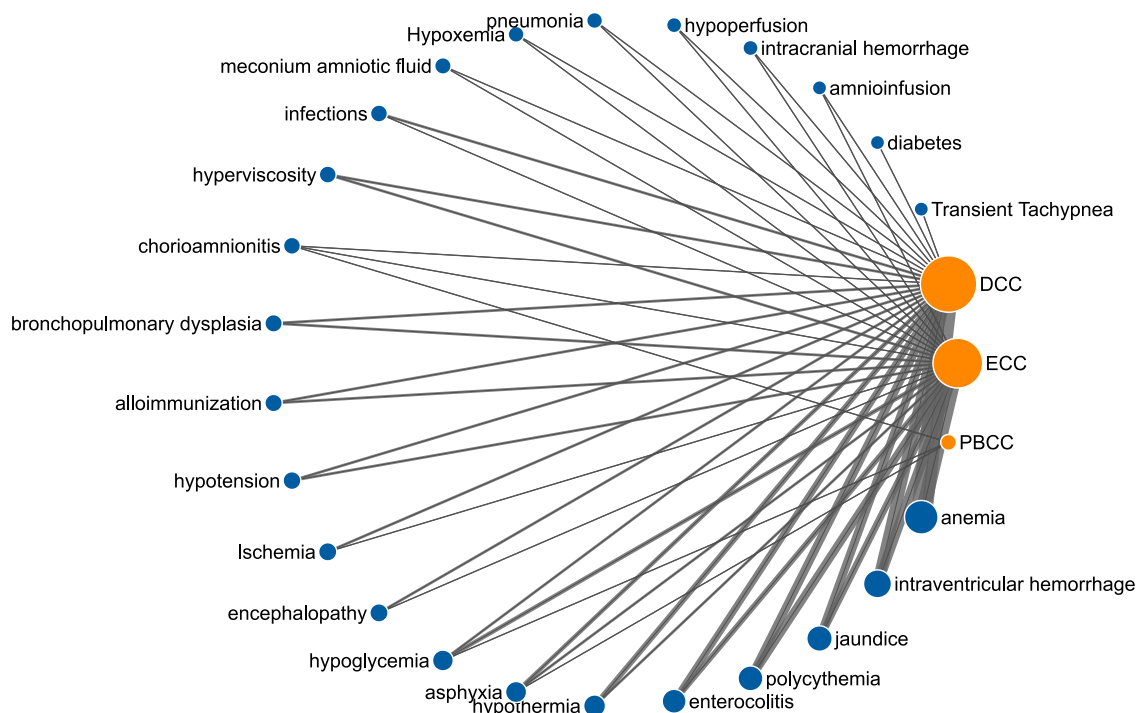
pneumonia
hypoperfusion
Hypoxemia
intracranial hemorrhage
meconium amniotic fluid
amnioinfusion
infections
diabetes
hyperviscosity
Transient Tachypnea
chorioamnionitis
DCC
bronchopulmonary dysplasia
ECC
alloimmunization
PBCC
hypotension
anemia
Ischemia
intraventricular hemorrhage
encephalopathy
jaundice
hypoglycemia
polycythemia
asphyxia
hypothermia
enterocolitis